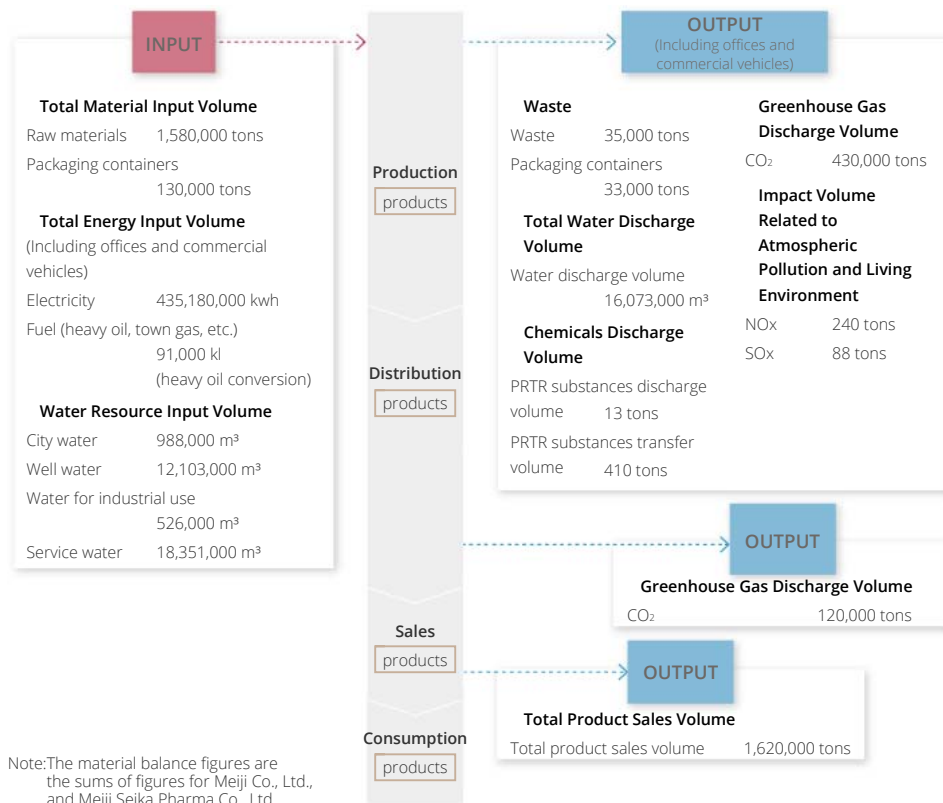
INPUT

Total Material Input Volume
Raw materials 1,580,000 tons
Packaging containers 130,000 tons

Total Energy Input Volume
(Including offices and commercial vehicles)
Electricity 435,180,000 kwh
Fuel (heavy oil, town gas, etc.) 91,000 kl (heavy oil conversion)

Water Resource Input Volume
City water 988,000 m³
Well water 12,103,000 m³
Water for industrial use 526,000 m³
Service water 18,351,000 m³

Production
products

Distribution
products

Sales
products

Consumption
products

OUTPUT
(Including offices and commercial vehicles)

Waste
Waste 35,000 tons
Packaging containers 33,000 tons

Total Water Discharge Volume
Water discharge volume 16,073,000 m³

Chemicals Discharge Volume
PRTR substances discharge volume 13 tons
PRTR substances transfer volume 410 tons

Greenhouse Gas Discharge Volume
$CO_2$ 430,000 tons

Impact Volume Related to Atmospheric Pollution and Living Environment
NOx 240 tons
SOx 88 tons

OUTPUT
Greenhouse Gas Discharge Volume
$CO_2$ 120,000 tons

OUTPUT
Total Product Sales Volume
Total product sales volume 1,620,000 tons

Note:The material balance figures are the sums of figures for Meiji Co., Ltd., and Meiji Seika Pharma Co., Ltd.